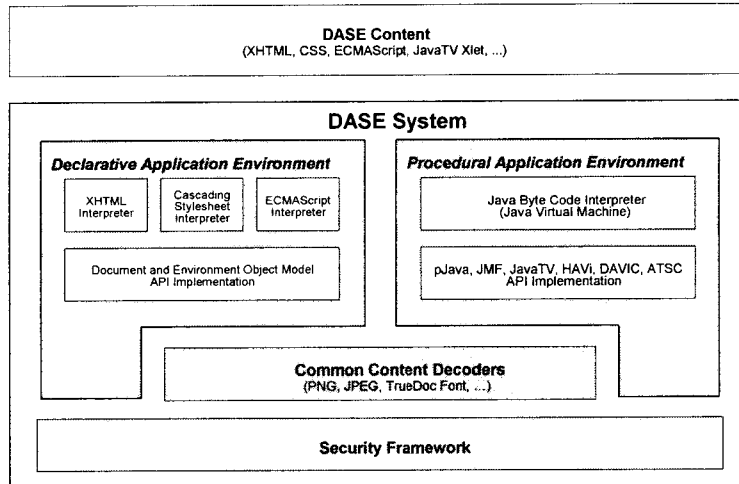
DASE Content
(XHTML, CSS, ECMAScript, JavaTV Xlet, ...)

DASE System

Declarative Application Environment

XHTML Interpreter

Cascading Stylesheet Interpreter

ECMAScript Interpreter

Document and Environment Object Model API Implementation

Procedural Application Environment

Java Byte Code Interpreter (Java Virtual Machine)

pJava, JMF, JavaTV, HAVi, DAVIC, ATSC API Implementation

Common Content Decoders
(PNG, JPEG, TrueDoc Font, ...)

Security Framework